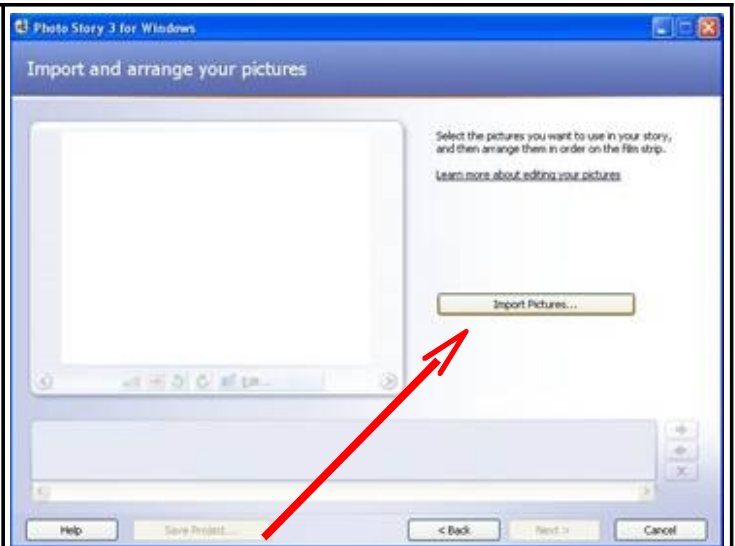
Photo Story 3 for Windows

Import and arrange your pictures

Select the pictures you want to use in your story, and then arrange them in order on the film strip.

Learn more about editing your pictures

Import Pictures...

Edit...

Help

Save Project...

< Back

Next >

Cancel